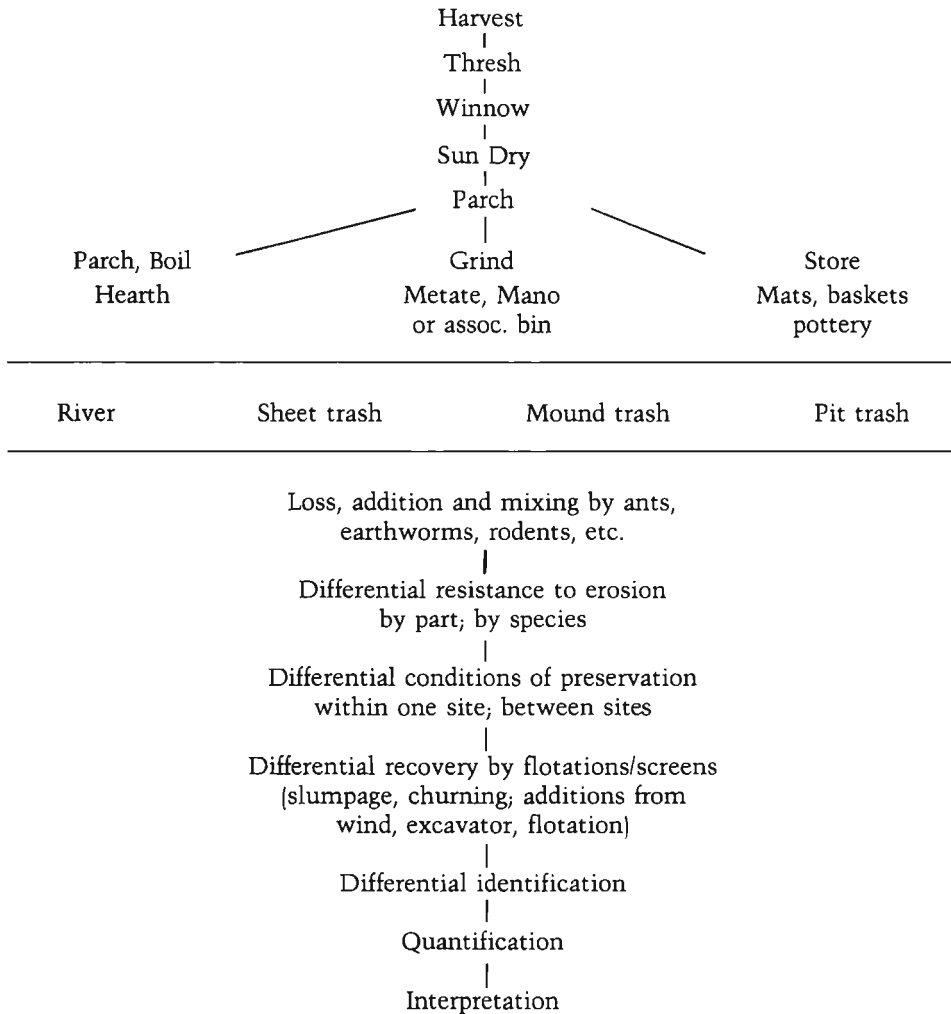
Harvest

Thresh

Winnow

Sun Dry

Parch

Parch, Boil
Hearth

Grind
Metate, Mano
or assoc. bin

Store
Mats, baskets
pottery

River

Sheet trash

Mound trash

Pit trash

Loss, addition and mixing by ants, earthworms, rodents, etc.

Differential resistance to erosion by part; by species

Differential conditions of preservation within one site; between sites

Differential recovery by flotations/screens (slumpage, churning; additions from wind, excavator, flotation)

Differential identification

Quantification

Interpretation